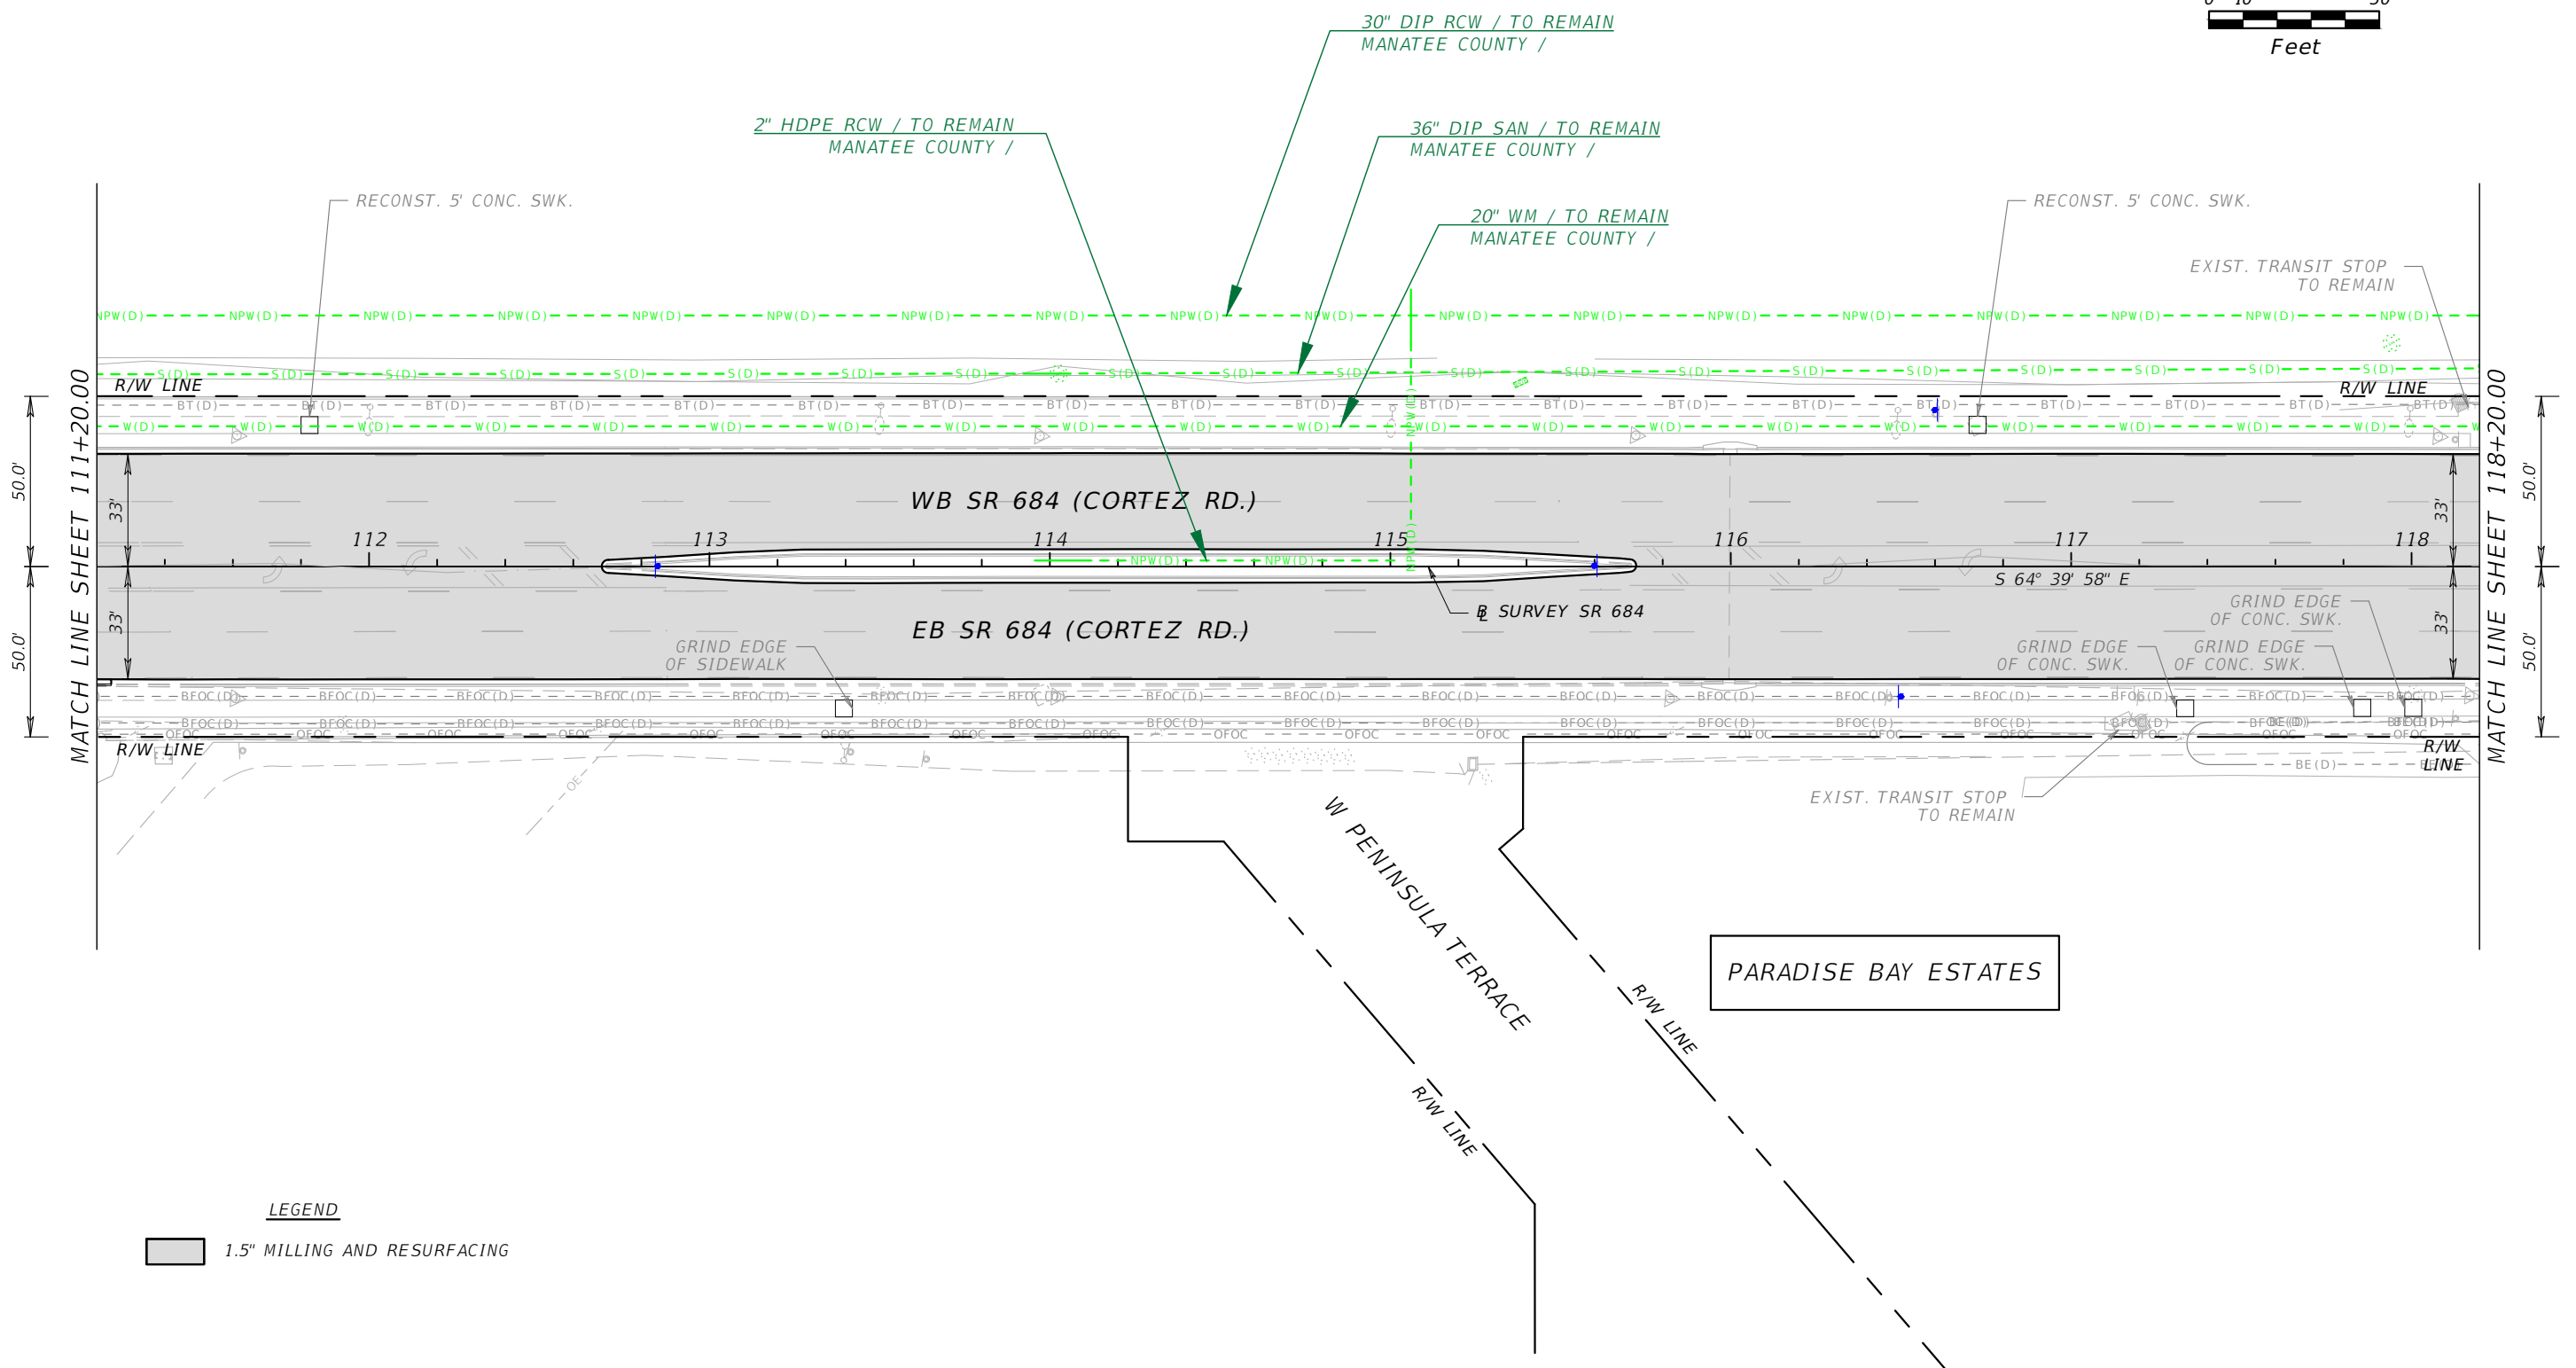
0 10 30
Feet

30" DIP RCW / TO REMAIN
MANATEE COUNTY /

2" HDPE RCW / TO REMAIN
MANATEE COUNTY /

36" DIP SAN / TO REMAIN
MANATEE COUNTY /

20" WM / TO REMAIN
MANATEE COUNTY /

RECONST. 5' CONC. SWK.

RECONST. 5' CONC. SWK.

EXIST. TRANSIT STOP
TO REMAIN

NPW(D)
S(D)
BT(D)
W(D)

R/W LINE

R/W LINE

MATCH LINE SHEET 111+20.00

MATCH LINE SHEET 118+20.00

50.0'
50.0'
33'
33'

WB SR 684 (CORTEZ RD.)

112
113
114
115
116
117
118

S 64° 39' 58" E

℄ SURVEY SR 684

EB SR 684 (CORTEZ RD.)

GRIND EDGE
OF SIDEWALK

GRIND EDGE
OF CONC. SWK.

GRIND EDGE
OF CONC. SWK.

GRIND EDGE
OF CONC. SWK.

BFOC(D)
OFOC
BE(D)

R/W LINE

R/W
LINE

EXIST. TRANSIT STOP
TO REMAIN

W PENINSULA TERRACE

R/W LINE

R/W LINE

PARADISE BAY ESTATES

LEGEND

1.5" MILLING AND RESURFACING